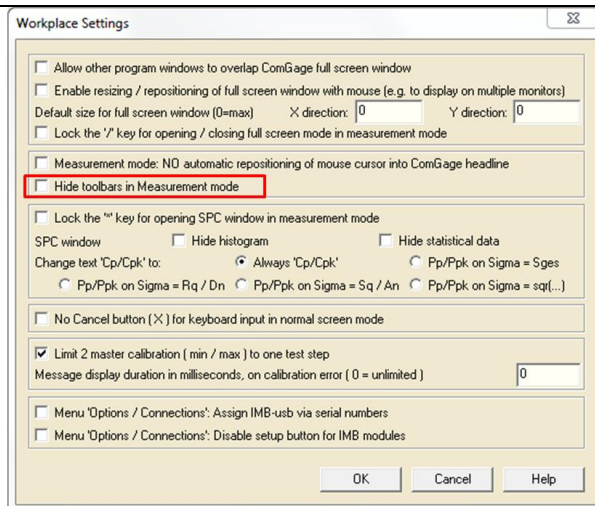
Workplace Settings

Allow other program windows to overlap ComGage full screen window

Enable resizing / repositioning of full screen window with mouse (e.g. to display on multiple monitors)

Default size for full screen window (0=max) X direction: 0 Y direction: 0

Lock the '/' key for opening / closing full screen mode in measurement mode

Measurement mode: NO automatic repositioning of mouse cursor into ComGage headline

Hide toolbars in Measurement mode

Lock the '*' key for opening SPC window in measurement mode

SPC window Hide histogram Hide statistical data

Change text 'Cp/Cpk' to: Always 'Cp/Cpk' Pp/Ppk on Sigma = Sges

Pp/Ppk on Sigma = Rq / Dn Pp/Ppk on Sigma = Sq / An Pp/Ppk on Sigma = sqr(...)

No Cancel button ( X ) for keyboard input in normal screen mode

Limit 2 master calibration ( min / max ) to one test step

Message display duration in milliseconds, on calibration error ( 0 = unlimited ) 0

Menu 'Options / Connections': Assign IMB-usb via serial numbers

Menu 'Options / Connections': Disable setup button for IMB modules

OK Cancel Help